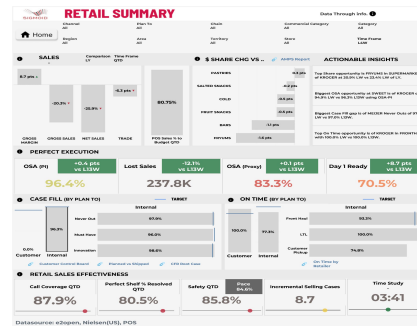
RETAIL SUMMARY

Data Through Info

Channel All | Plan To AY | Chain All | Commercial Category All | Category All
Region All | Area All | Territory All | Store All | Time Frame L4W

Home

SALES

Comparison LY | Time Frame QTD

-8.7 pts
-20.3%
-25.9%
-8.2 pts
80.75%

GROSS MARGIN | GROSS SALES | NET SALES | TRADE | POS Sales % to Budget QTD

$ SHARE CHG VS ...

AMPS Report

PASTRIES
SALTED SNACKS
COLD
FRUIT SNACKS
BARS
PRIVATE

-5.4 pts
-0.6 pts
-0.5 pts
-0.4 pts
-1.6 pts

ACTIONABLE INSIGHTS

Top Store opportunity to PRYUMS in SUPERMARKET of KROGER at 20.3% LW vs 22.4% LW of LY.

Biggest OSA opportunity at SWEET is of KROGER at 94.8% LW vs 96.3% L13W using OSA-PI

Biggest Case Fill gap is of MEIJER Never Outs of 37.1% LW vs 37.4% L13W

Top On Time opportunity is of KROGER at 100.0% LW vs 100.0% L13W

PERFECT EXECUTION

OSA (PI) | +0.4 pts vs L13W | 96.4%
Lost Sales | -12.1% vs L13W | 237.8K
OSA (Proxy) | +0.4 pts vs L13W | 83.3%
Day 1 Ready | +8.7 pts vs L13W | 70.5%

CASE FILL (BY PLAN TO) | TARGET

Internal
Never Out | 87.9%
Must Have | 96.3%
Innovation | 98.6%
98.3%
Internal
Customer

Customer Control Board | Planned vs Shipped | CFR Root Case

ON TIME (BY PLAN TO) | TARGET

Internal
100.0%
91.1%
Front Haul | 93.3%
LTL | 100.0%
Customer Pickup | 74.8%
Internal
Customer

On Time by Retailer

RETAIL SALES EFFECTIVENESS

Call Coverage QTD | 87.9%
Perfect Shelf % Resolved QTD | 80.5%
Safety QTD | 85.8%
Pace 84.6%
Incremental Selling Cases | 8.7
Time Study | 03:41

Datasource: e2open, Nielsen(US), POS